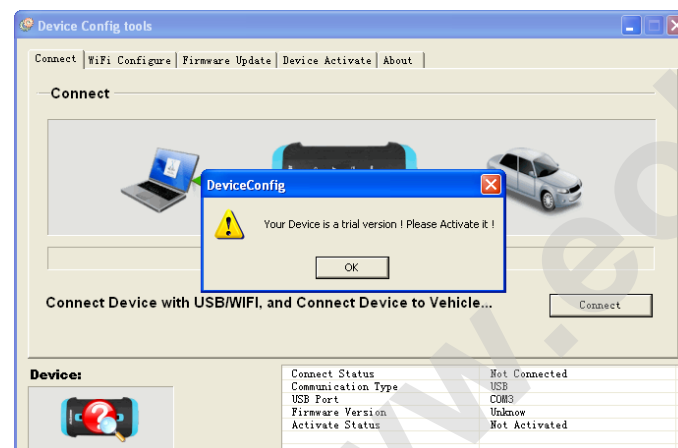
Device Config tools

Connect | WiFi Configure | Firmware Update | Device Activate | About

Connect

DeviceConfig

Your Device is a trial version ! Please Activate it !

OK

Connect Device with USB/WIFI, and Connect Device to Vehicle...

Connect

Device:

| | |
|---|---|
| Connect Status | Not Connected |
| Communication Type | USB |
| USB Port | COM3 |
| Firmware Version | Unknow |
| Activate Status | Not Activated |